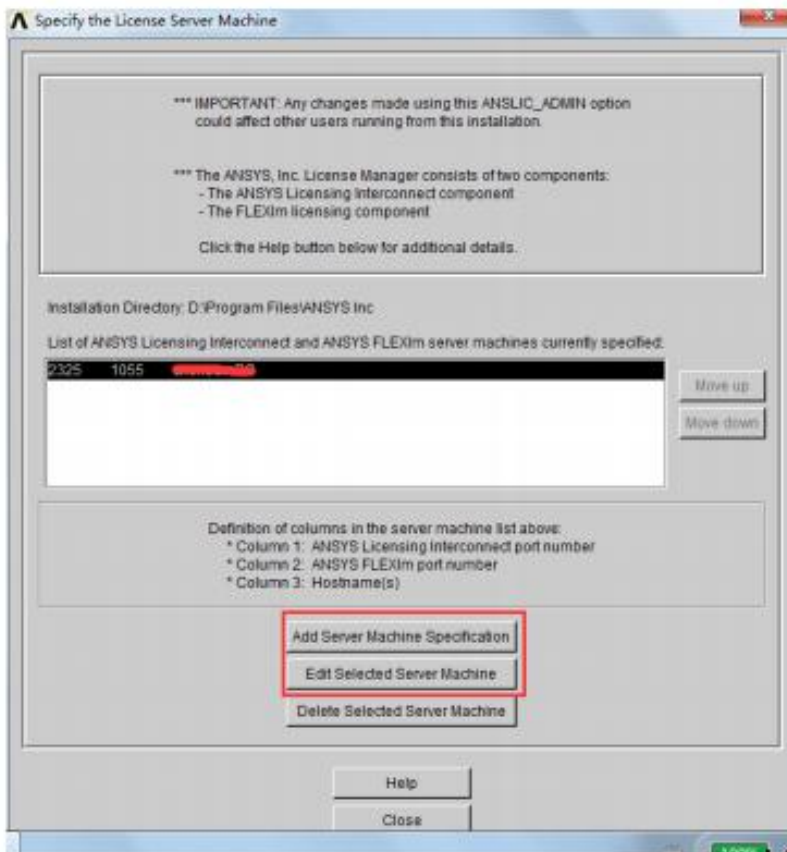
Specify the License Server Machine

*** IMPORTANT: Any changes made using this ANSLIC_ADMIN option could affect other users running from this installation.

*** The ANSYS, Inc. License Manager consists of two components:
- The ANSYS Licensing Interconnect component
- The FLEXlm licensing component

Click the Help button below for additional details.

Installation Directory: D:\Program Files\ANSYS Inc

List of ANSYS Licensing Interconnect and ANSYS FLEXlm server machines currently specified:

2325 1055 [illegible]

Move up

Move down

Definition of columns in the server machine list above:
* Column 1: ANSYS Licensing Interconnect port number
* Column 2: ANSYS FLEXlm port number
* Column 3: Hostname(s)

Add Server Machine Specification

Edit Selected Server Machine

Delete Selected Server Machine

Help

Close